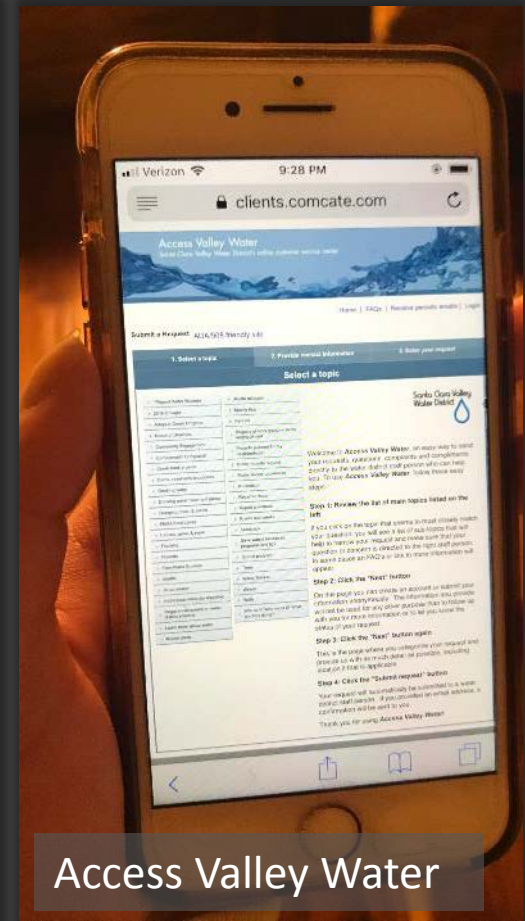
Verizon 9:28 PM

clients.comcate.com

Access Valley Water

Santa Clara Valley Water District's online customer service center

Home | FAQs | Receive periodic emails | Login

Submit a Request: ADA/508 friendly site

1. Select a topic

2. Provide contact information

3. Enter your request

Select a topic

Santa Clara Valley Water District

Welcome to Access Valley Water, an easy way to send your requests, questions, complaints and compliments directly to the water district staff person who can help. To use Access Valley Water, follow these easy steps:

Step 1: Review the list of main topics listed on the left

If you click on the topic that seems to most closely match your question, you will see a list of sub-topics that will help to narrow your request and make sure that your question or concern is directed to the right staff person to assist.

Step 2: Click the "Next" button

On this page you can create an account or submit your information anonymously.

Step 3: Click the "Next" button again

This is the page where you categorize your request and provide us with as much detail as possible, including location if that is applicable.

Step 4: Click the "Submit request" button

Your request will automatically be submitted to a water district staff person.

Thank you for using Access Valley Water!

Access Valley Water